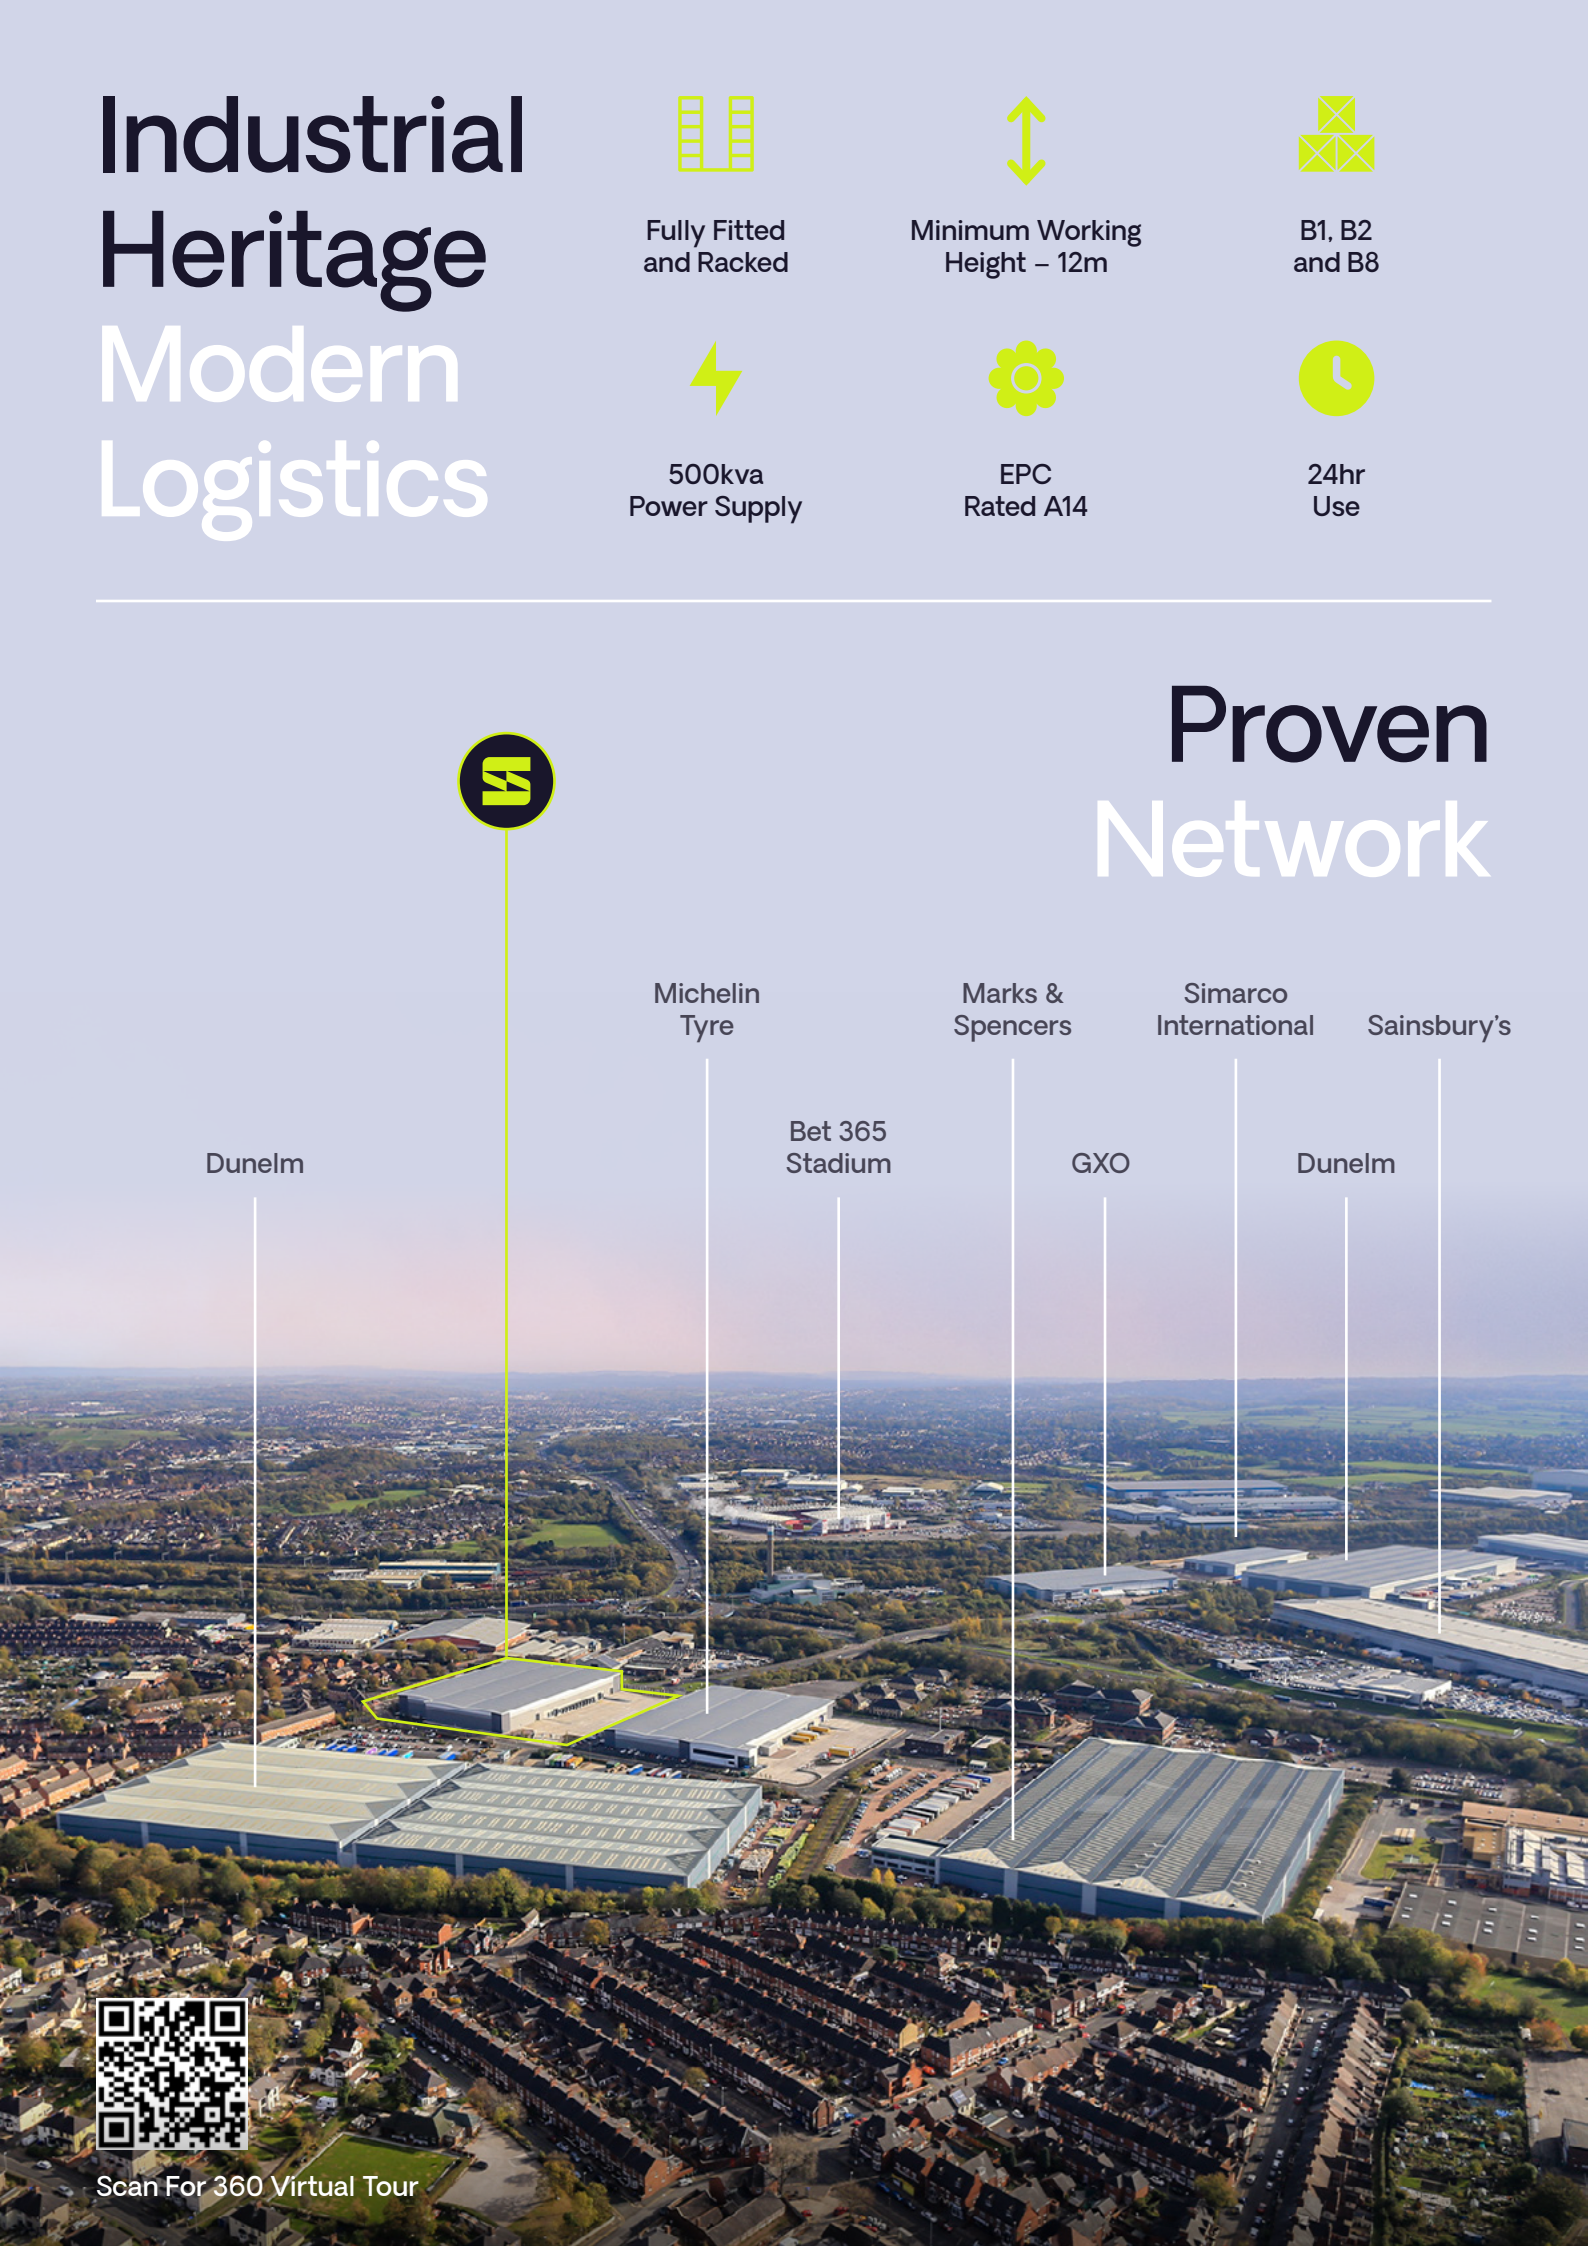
Industrial Heritage Modern Logistics

Fully Fitted and Racked

Minimum Working Height – 12m

B1, B2 and B8

500kva Power Supply

EPC Rated A14

24hr Use

Proven Network

Michelin Tyre

Marks & Spencers

Simarco International

Sainsbury's

Dunelm

Bet 365 Stadium

GXO

Dunelm

Scan For 360 Virtual Tour